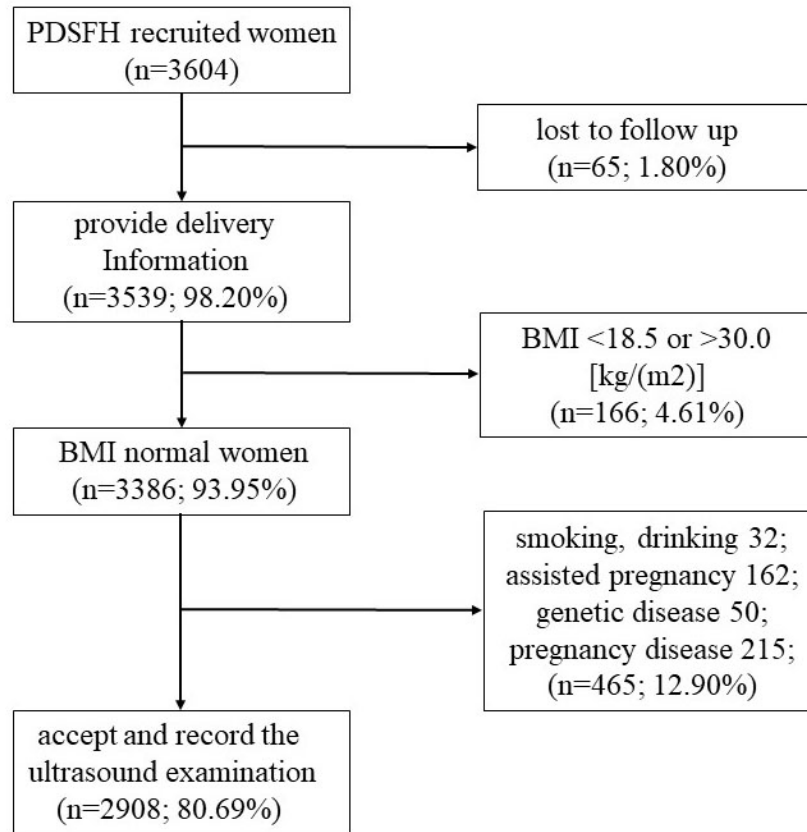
PDSFH recruited women
(n=3604)

lost to follow up
(n=65; 1.80%)

provide delivery
Information
(n=3539; 98.20%)

BMI <18.5 or >30.0
[kg/(m2)]
(n=166; 4.61%)

BMI normal women
(n=3386; 93.95%)

smoking, drinking 32;
assisted pregnancy 162;
genetic disease 50;
pregnancy disease 215;
(n=465; 12.90%)

accept and record the
ultrasound examination
(n=2908; 80.69%)